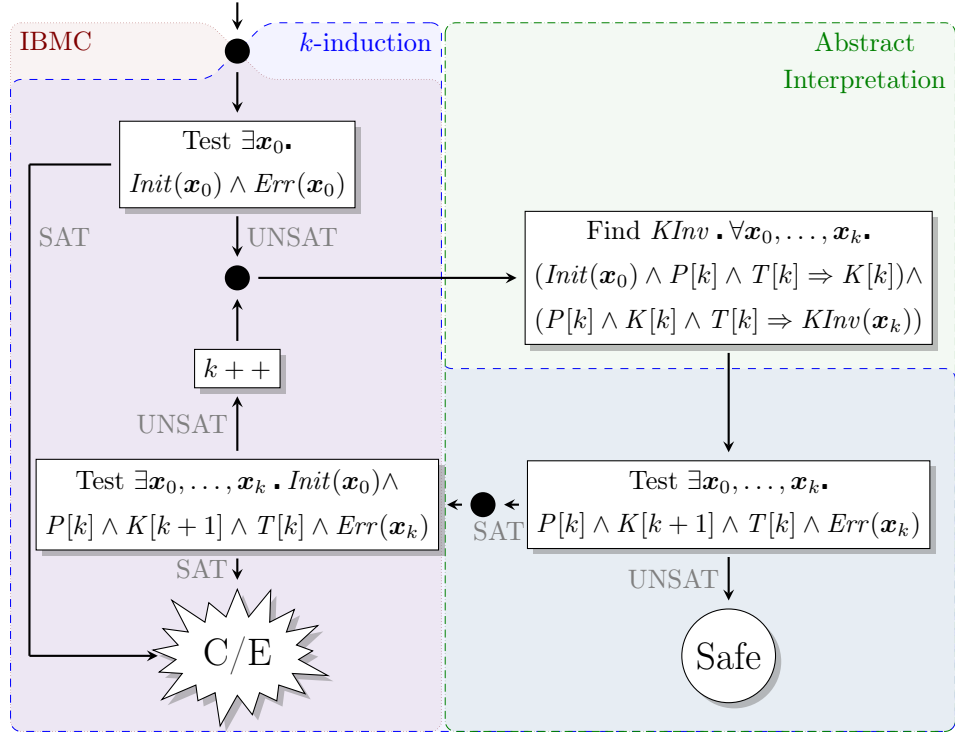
IBMC

$k$-induction

Abstract Interpretation

Test $\exists \boldsymbol{x}_0 .$ $Init(\boldsymbol{x}_0) \wedge Err(\boldsymbol{x}_0)$

SAT

UNSAT

Find $KInv . \forall \boldsymbol{x}_0, \ldots, \boldsymbol{x}_k .$ $(Init(\boldsymbol{x}_0) \wedge P[k] \wedge T[k] \Rightarrow K[k]) \wedge$ $(P[k] \wedge K[k] \wedge T[k] \Rightarrow KInv(\boldsymbol{x}_k))$

$k++$

UNSAT

Test $\exists \boldsymbol{x}_0, \ldots, \boldsymbol{x}_k . Init(\boldsymbol{x}_0) \wedge$ $P[k] \wedge K[k+1] \wedge T[k] \wedge Err(\boldsymbol{x}_k)$

SAT

Test $\exists \boldsymbol{x}_0, \ldots, \boldsymbol{x}_k .$ $P[k] \wedge K[k+1] \wedge T[k] \wedge Err(\boldsymbol{x}_k)$

SAT

UNSAT

C/E

Safe